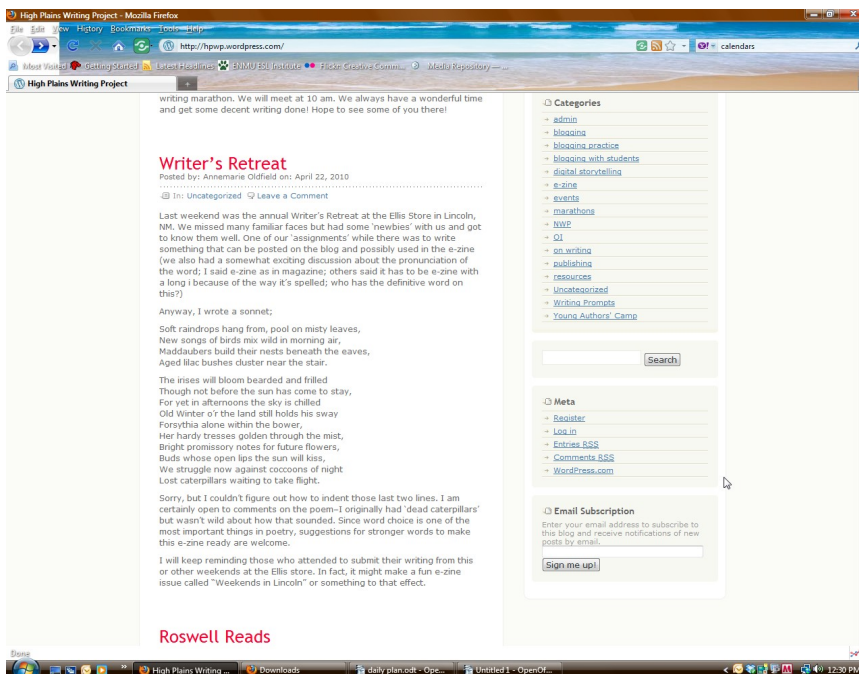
High Plains Writing Project - Mozilla Firefox

File Edit View History Bookmarks Tools Help

http://hpwp.wordpress.com/

calendars

Most Visited Getting Started Latest Headlines ENMU ESL Institute Flickr: Creative Comm... Media Repository — ...

High Plains Writing Project

writing marathon. We will meet at 10 am. We always have a wonderful time and get some decent writing done! Hope to see some of you there!

Writer's Retreat

Posted by: Annemarie Oldfield on: April 22, 2010

In: Uncategorized Leave a Comment

Last weekend was the annual Writer's Retreat at the Ellis Store in Lincoln, NM. We missed many familiar faces but had some 'newbies' with us and got to know them well. One of our 'assignments' while there was to write something that can be posted on the blog and possibly used in the e-zine (we also had a somewhat exciting discussion about the pronunciation of the word; I said e-zine as in magazine; others said it has to be e-zine with a long i because of the way it's spelled; who has the definitive word on this?)

Anyway, I wrote a sonnet;

Soft raindrops hang from, pool on misty leaves,
New songs of birds mix wild in morning air,
Maddaubers build their nests beneath the eaves,
Aged lilac bushes cluster near the stair.

The irises will bloom bearded and frilled
Though not before the sun has come to stay,
For yet in afternoons the sky is chilled
Old Winter o'r the land still holds his sway
Forsythia alone within the bower,
Her hardy tresses golden through the mist,
Bright promissory notes for future flowers,
Buds whose open lips the sun will kiss,
We struggle now against coccoons of night
Lost caterpillars waiting to take flight.

Sorry, but I couldn't figure out how to indent those last two lines. I am certainly open to comments on the poem–I originally had 'dead caterpillars' but wasn't wild about how that sounded. Since word choice is one of the most important things in poetry, suggestions for stronger words to make this e-zine ready are welcome.

I will keep reminding those who attended to submit their writing from this or other weekends at the Ellis store. In fact, it might make a fun e-zine issue called "Weekends in Lincoln" or something to that effect.

Roswell Reads

Categories
admin
blogging
blogging practice
blogging with students
digital storytelling
e-zine
events
marathons
NWP
OI
on writing
publishing
resources
Uncategorized
Writing Prompts
Young Authors' Camp

Search

Meta
Register
Log in
Entries RSS
Comments RSS
WordPress.com

Email Subscription
Enter your email address to subscribe to this blog and receive notifications of new posts by email.
Sign me up!

Done

High Plains Writing ... Downloads daily plan.odt - Ope... Untitled 1 - OpenOf... 12:30 PM